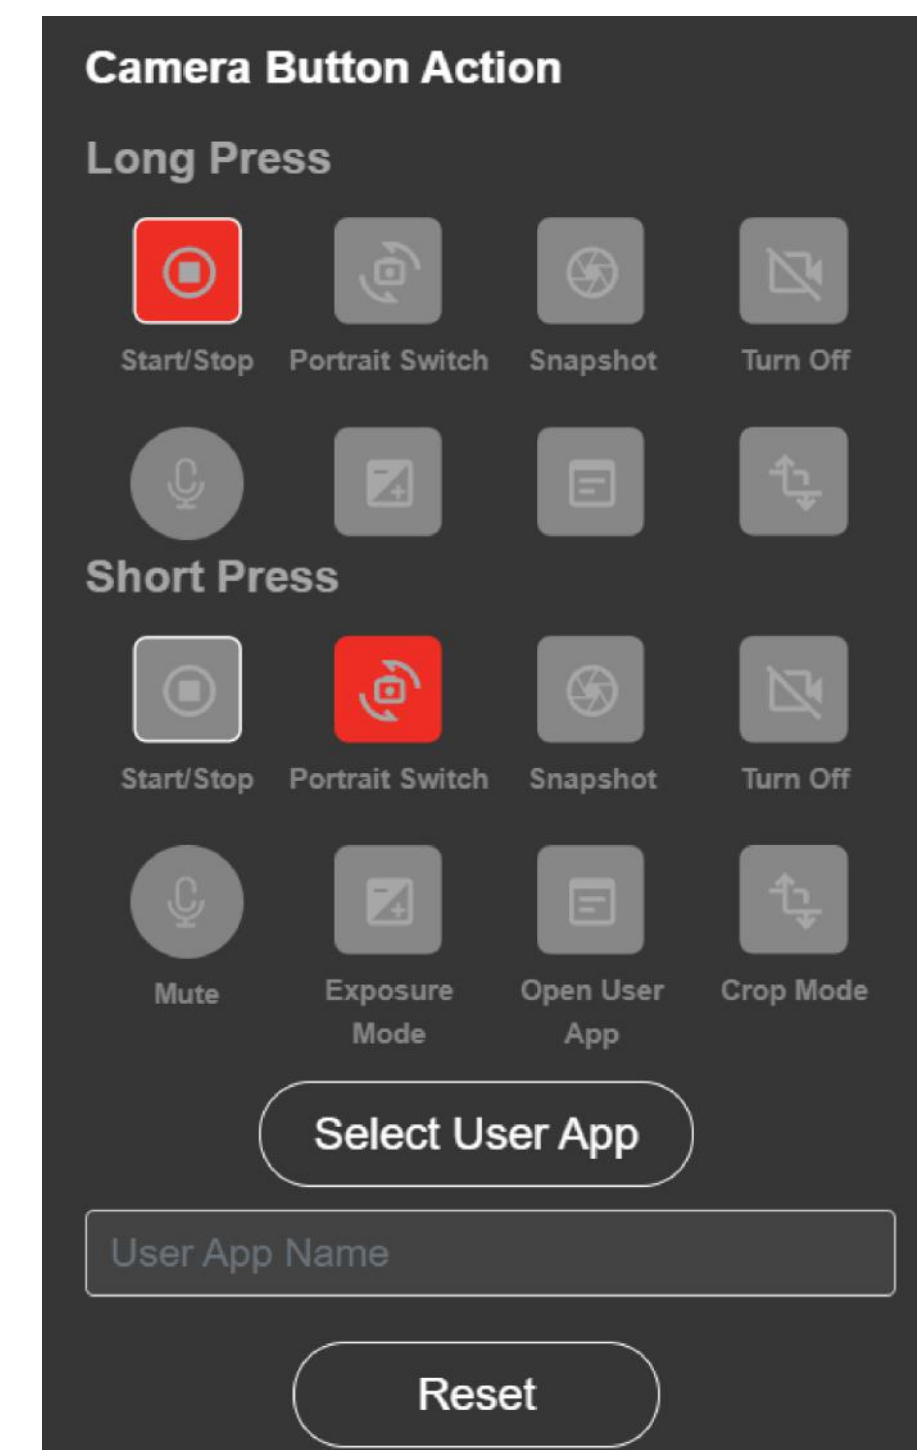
Camera Button Action

Long Press

Start/Stop
Portrait Switch
Snapshot
Turn Off

Short Press

Start/Stop
Portrait Switch
Snapshot
Turn Off

Mute
Exposure Mode
Open User App
Crop Mode

Select User App

User App Name

Reset